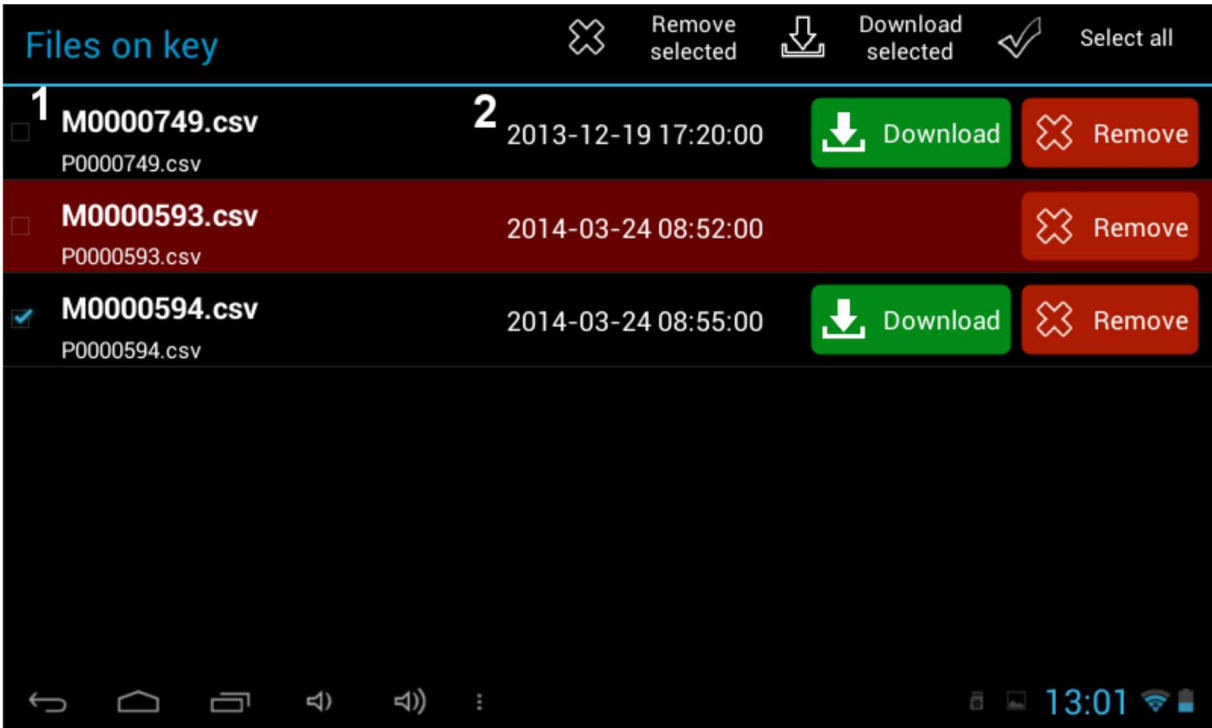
Files on key

Remove selected

Download selected

Select all

1

M0000749.csv

P0000749.csv

2

2013-12-19 17:20:00

Download

Remove

M0000593.csv

P0000593.csv

2014-03-24 08:52:00

Remove

M0000594.csv

P0000594.csv

2014-03-24 08:55:00

Download

Remove

13:01